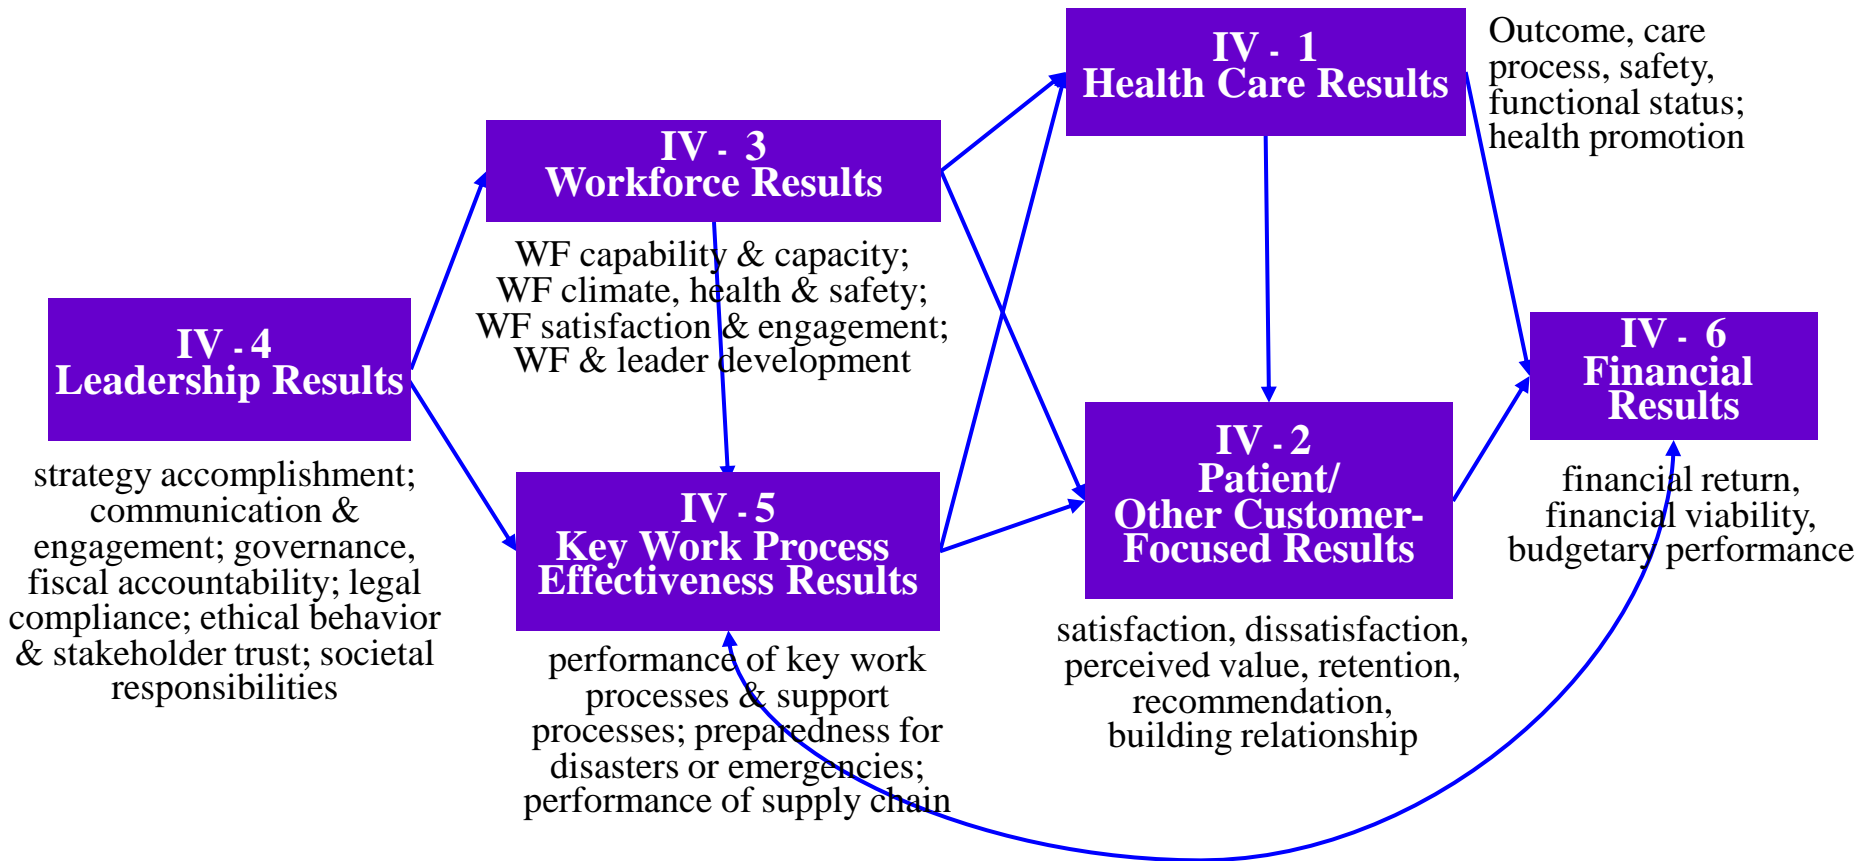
IV - 1
Health Care Results

Outcome, care process, safety, functional status; health promotion

IV - 3
Workforce Results

WF capability & capacity;
WF climate, health & safety;
WF satisfaction & engagement;
WF & leader development

IV - 4
Leadership Results

strategy accomplishment; communication & engagement; governance, fiscal accountability; legal compliance; ethical behavior & stakeholder trust; societal responsibilities

IV - 5
Key Work Process Effectiveness Results

performance of key work processes & support processes; preparedness for disasters or emergencies; performance of supply chain

IV - 2
Patient/ Other Customer-Focused Results

satisfaction, dissatisfaction, perceived value, retention, recommendation, building relationship

IV - 6
Financial Results

financial return, financial viability, budgetary performance